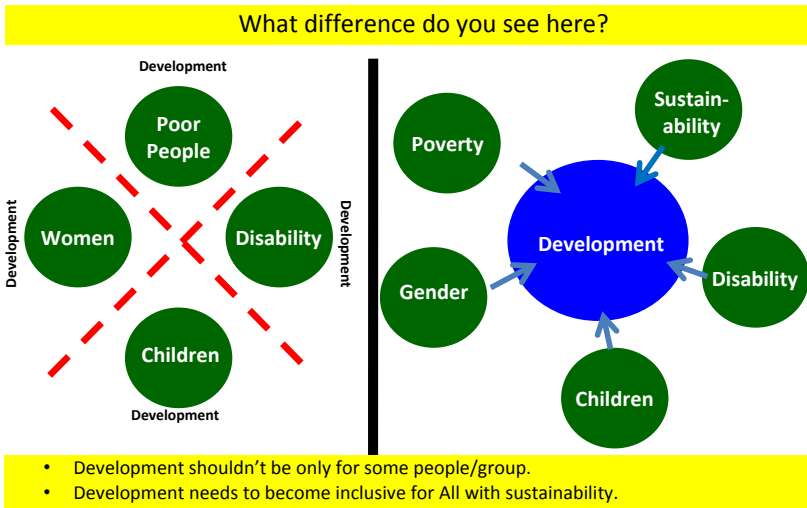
What difference do you see here?

Development

Poor People

Development

Women

Disability

Development

Children

Development

Poverty

Sustain-ability

Development

Gender

Disability

Children

• Development shouldn't be only for some people/group.
• Development needs to become inclusive for All with sustainability.